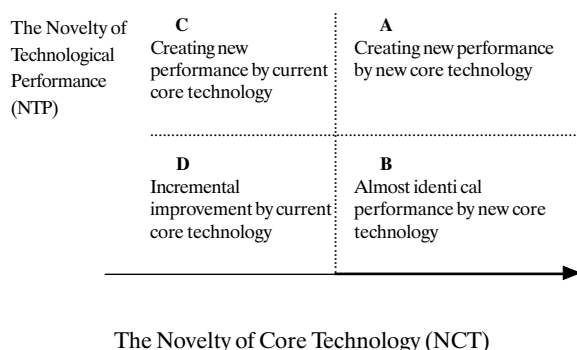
The Novelty of Technological Performance (NTP)

C
Creating new performance by current core technology

A
Creating new performance by new core technology

D
Incremental improvement by current core technology

B
Almost identi cal performance by new core technology

The Novelty of Core Technology (NCT)